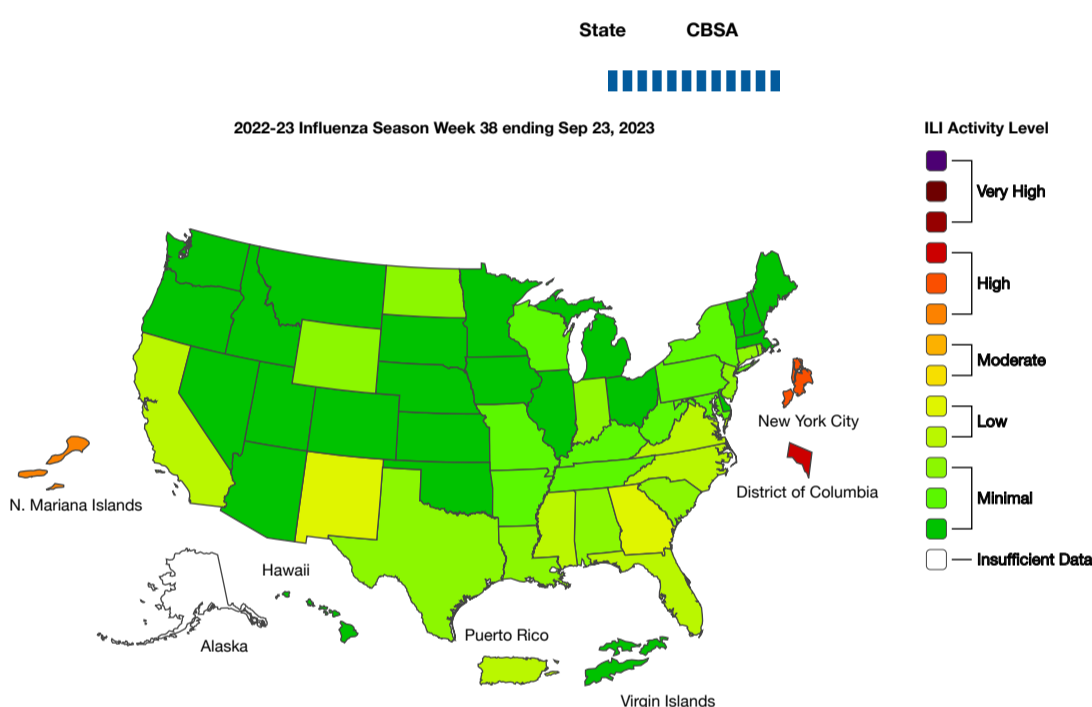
State CBSA

2022-23 Influenza Season Week 38 ending Sep 23, 2023

ILI Activity Level

Very High

High

Moderate

Low

Minimal

Insufficient Data

New York City

District of Columbia

N. Mariana Islands

Hawaii

Alaska

Puerto Rico

Virgin Islands